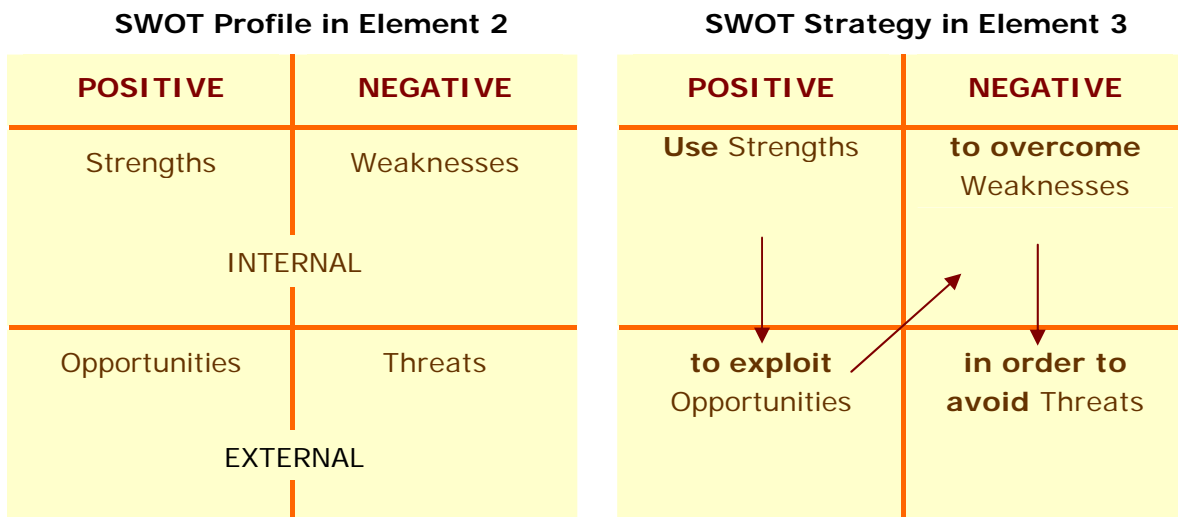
SWOT Profile in Element 2

| POSITIVE | NEGATIVE |
|---|---|
| Strengths | Weaknesses |
| INTERNAL | |
| Opportunities | Threats |
| EXTERNAL | |

SWOT Strategy in Element 3

| POSITIVE | NEGATIVE |
|---|---|
| Use Strengths | to overcome Weaknesses |
| to exploit Opportunities | in order to avoid Threats |